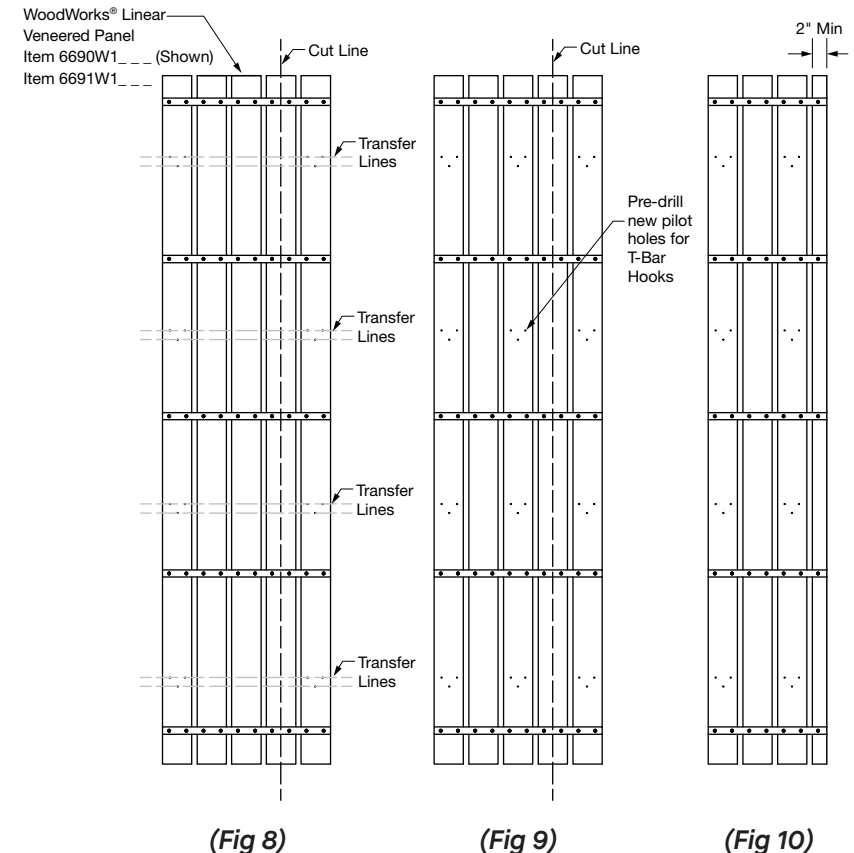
WoodWorks® Linear Veneered Panel
Item 6690W1_ _ _ (Shown)
Item 6691W1_ _ _

Cut Line

Transfer Lines

Transfer Lines

Transfer Lines

Transfer Lines

Cut Line

Pre-drill new pilot holes for T-Bar Hooks

2" Min

(Fig 8)

(Fig 9)

(Fig 10)